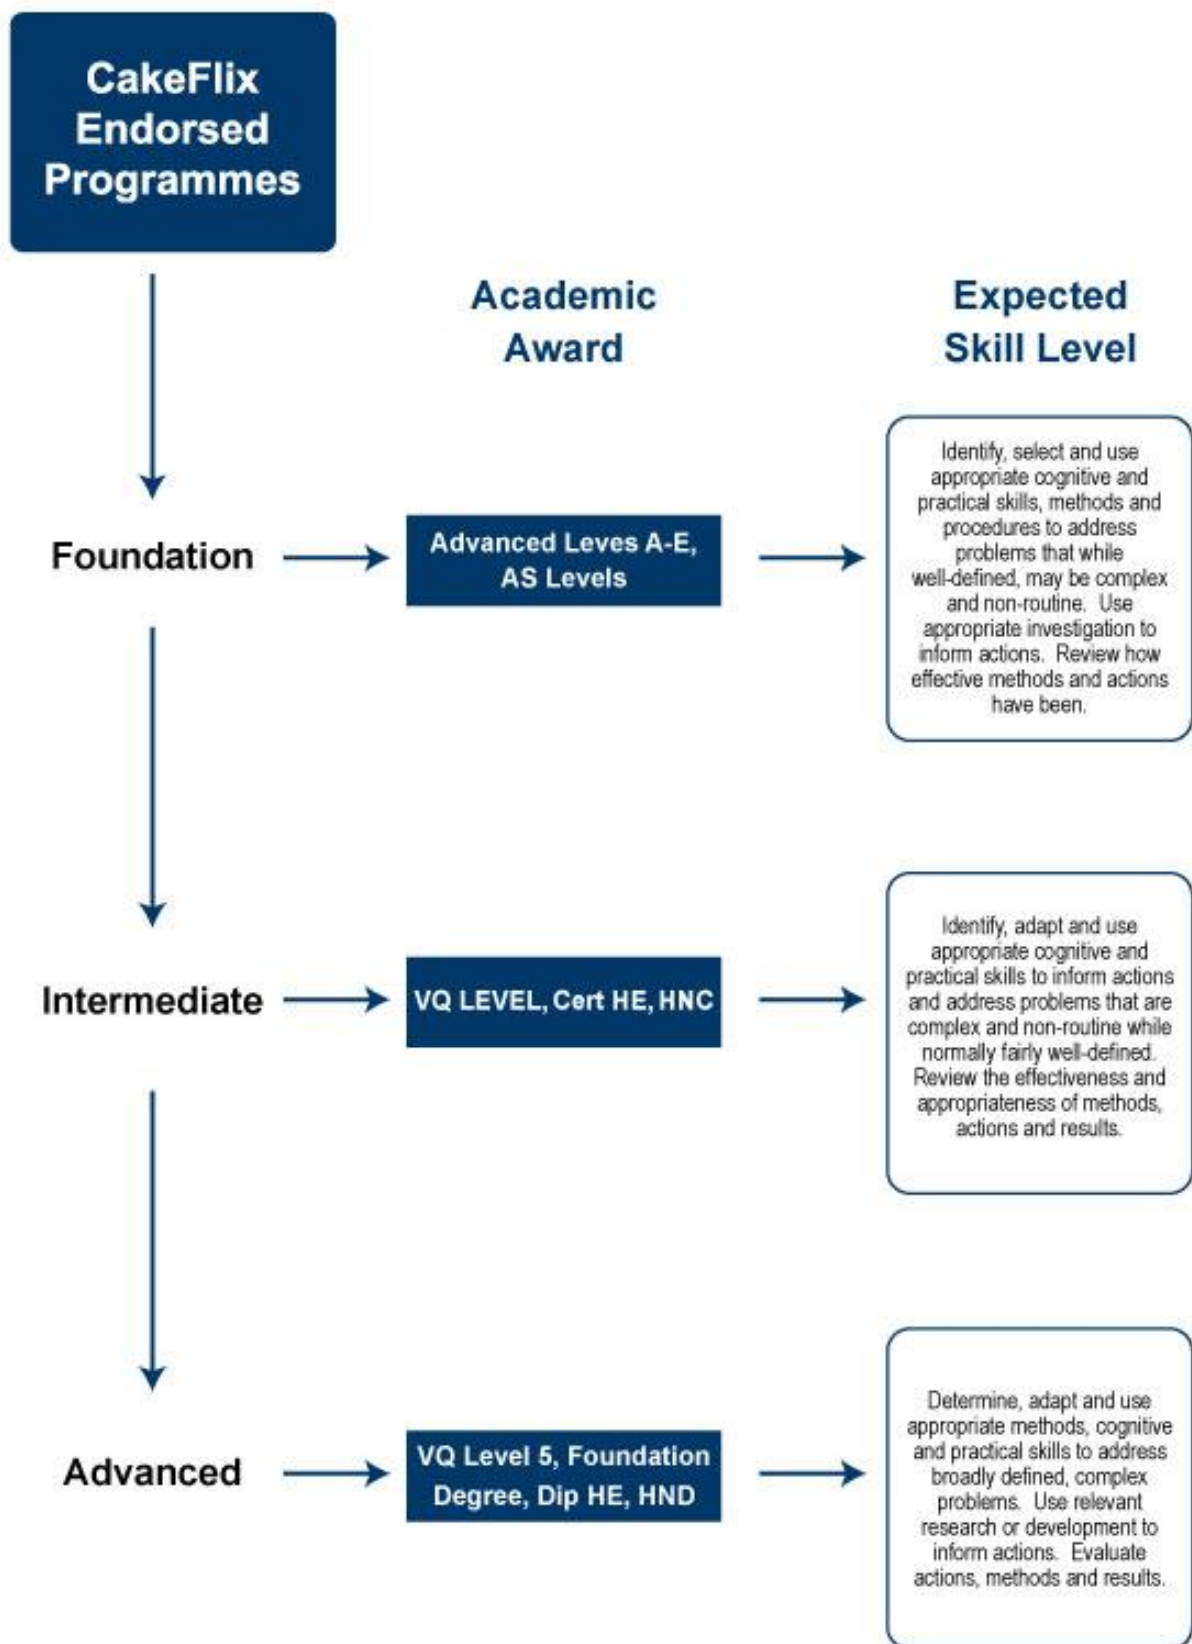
CakeFlix Endorsed Programmes

Academic Award

Expected Skill Level

Foundation

Advanced Leves A-E, AS Levels

Identify, select and use appropriate cognitive and practical skills, methods and procedures to address problems that while well-defined, may be complex and non-routine. Use appropriate investigation to inform actions. Review how effective methods and actions have been.

Intermediate

VQ LEVEL, Cert HE, HNC

Identify, adapt and use appropriate cognitive and practical skills to inform actions and address problems that are complex and non-routine while normally fairly well-defined. Review the effectiveness and appropriateness of methods, actions and results.

Advanced

VQ Level 5, Foundation Degree, Dip HE, HND

Determine, adapt and use appropriate methods, cognitive and practical skills to address broadly defined, complex problems. Use relevant research or development to inform actions. Evaluate actions, methods and results.